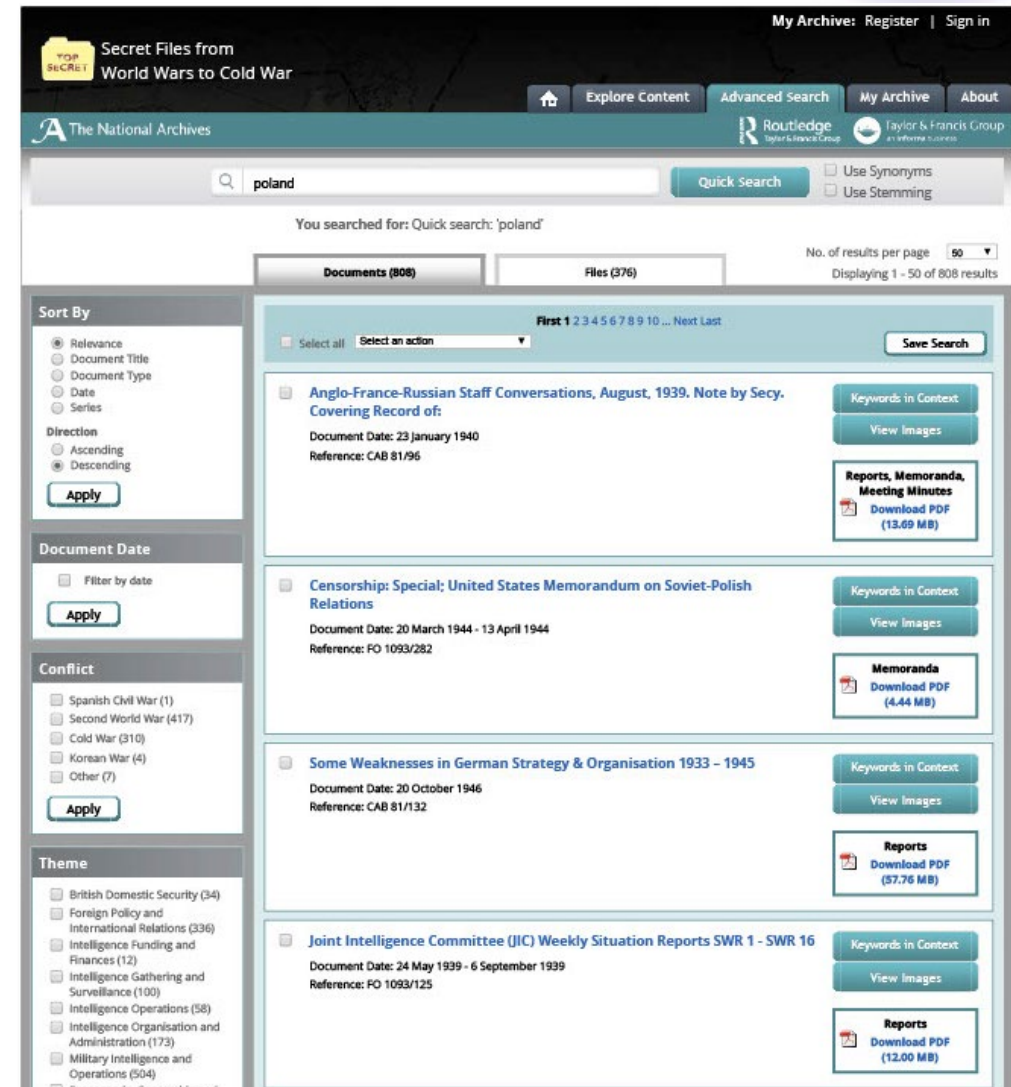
My Archive: Register | Sign in

TOP SECRET

Secret Files from World Wars to Cold War

Explore Content | Advanced Search | My Archive | About

The National Archives

Routledge Taylor & Francis Group

Taylor & Francis Group an informa business

poland

Quick Search

Use Synonyms

Use Stemming

You searched for: Quick search: 'poland'

No. of results per page 50

Displaying 1 - 50 of 808 results

Documents (808)

Files (376)

Sort By

Relevance
Document Title
Document Type
Date
Series

Direction

Ascending
Descending

Apply

Document Date

Filter by date

Apply

Conflict

Spanish Civil War (1)
Second World War (417)
Cold War (310)
Korean War (4)
Other (7)

Apply

Theme

British Domestic Security (34)
Foreign Policy and International Relations (336)
Intelligence Funding and Finances (12)
Intelligence Gathering and Surveillance (100)
Intelligence Operations (58)
Intelligence Organisation and Administration (173)
Military Intelligence and Operations (504)

First 1 2 3 4 5 6 7 8 9 10 ... Next Last

Select all

Select an action

Save Search

Anglo-France-Russian Staff Conversations, August, 1939. Note by Secy. Covering Record of:

Document Date: 23 January 1940

Reference: CAB 81/96

Keywords in Context

View Images

Reports, Memoranda, Meeting Minutes

Download PDF (13.69 MB)

Censorship: Special; United States Memorandum on Soviet-Polish Relations

Document Date: 20 March 1944 - 13 April 1944

Reference: FO 1093/282

Keywords in Context

View Images

Memoranda

Download PDF (4.44 MB)

Some Weaknesses in German Strategy & Organisation 1933 – 1945

Document Date: 20 October 1946

Reference: CAB 81/132

Keywords in Context

View Images

Reports

Download PDF (57.76 MB)

Joint Intelligence Committee (JIC) Weekly Situation Reports SWR 1 - SWR 16

Document Date: 24 May 1939 - 6 September 1939

Reference: FO 1093/125

Keywords in Context

View Images

Reports

Download PDF (12.00 MB)